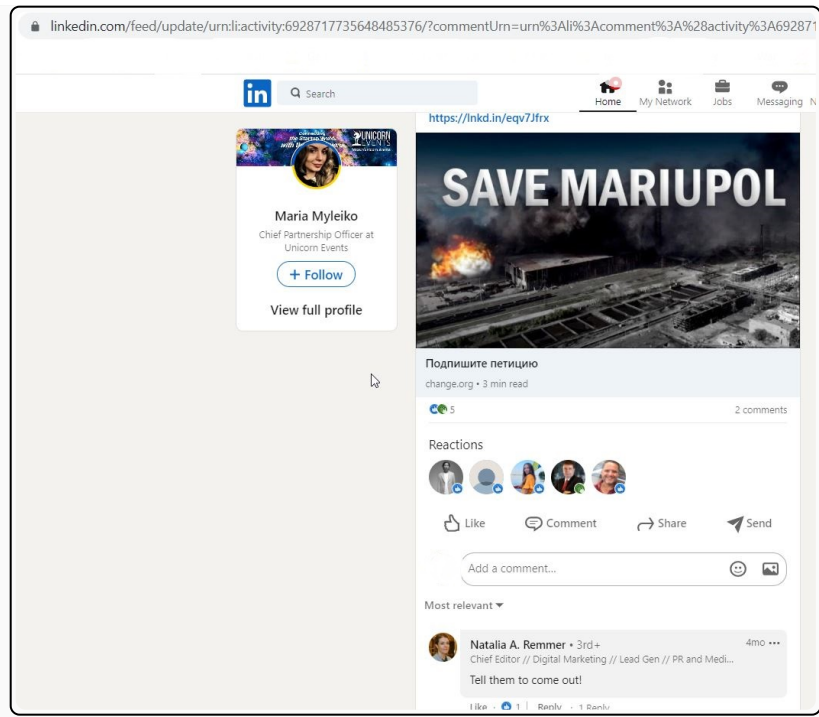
linkedin.com/feed/update/urn:li:activity:6928717735648485376/?commentUrn=urn%3Ali%3Acomment%3A%28activity%3A692871

in Search

Home My Network Jobs Messaging N

UNICORN EVENTS

Maria Myleiko
Chief Partnership Officer at Unicorn Events

+ Follow

View full profile

https://lnkd.in/eqv7Jfrx

SAVE MARIUPOL

Подпишите петицию
change.org • 3 min read

5

2 comments

Reactions

Like Comment Share Send

Add a comment...

Most relevant

Natalia A. Remmer • 3rd+
Chief Editor // Digital Marketing // Lead Gen // PR and Medi...
4mo •••

Tell them to come out!

Like • 1 | Reply • 1 Reply